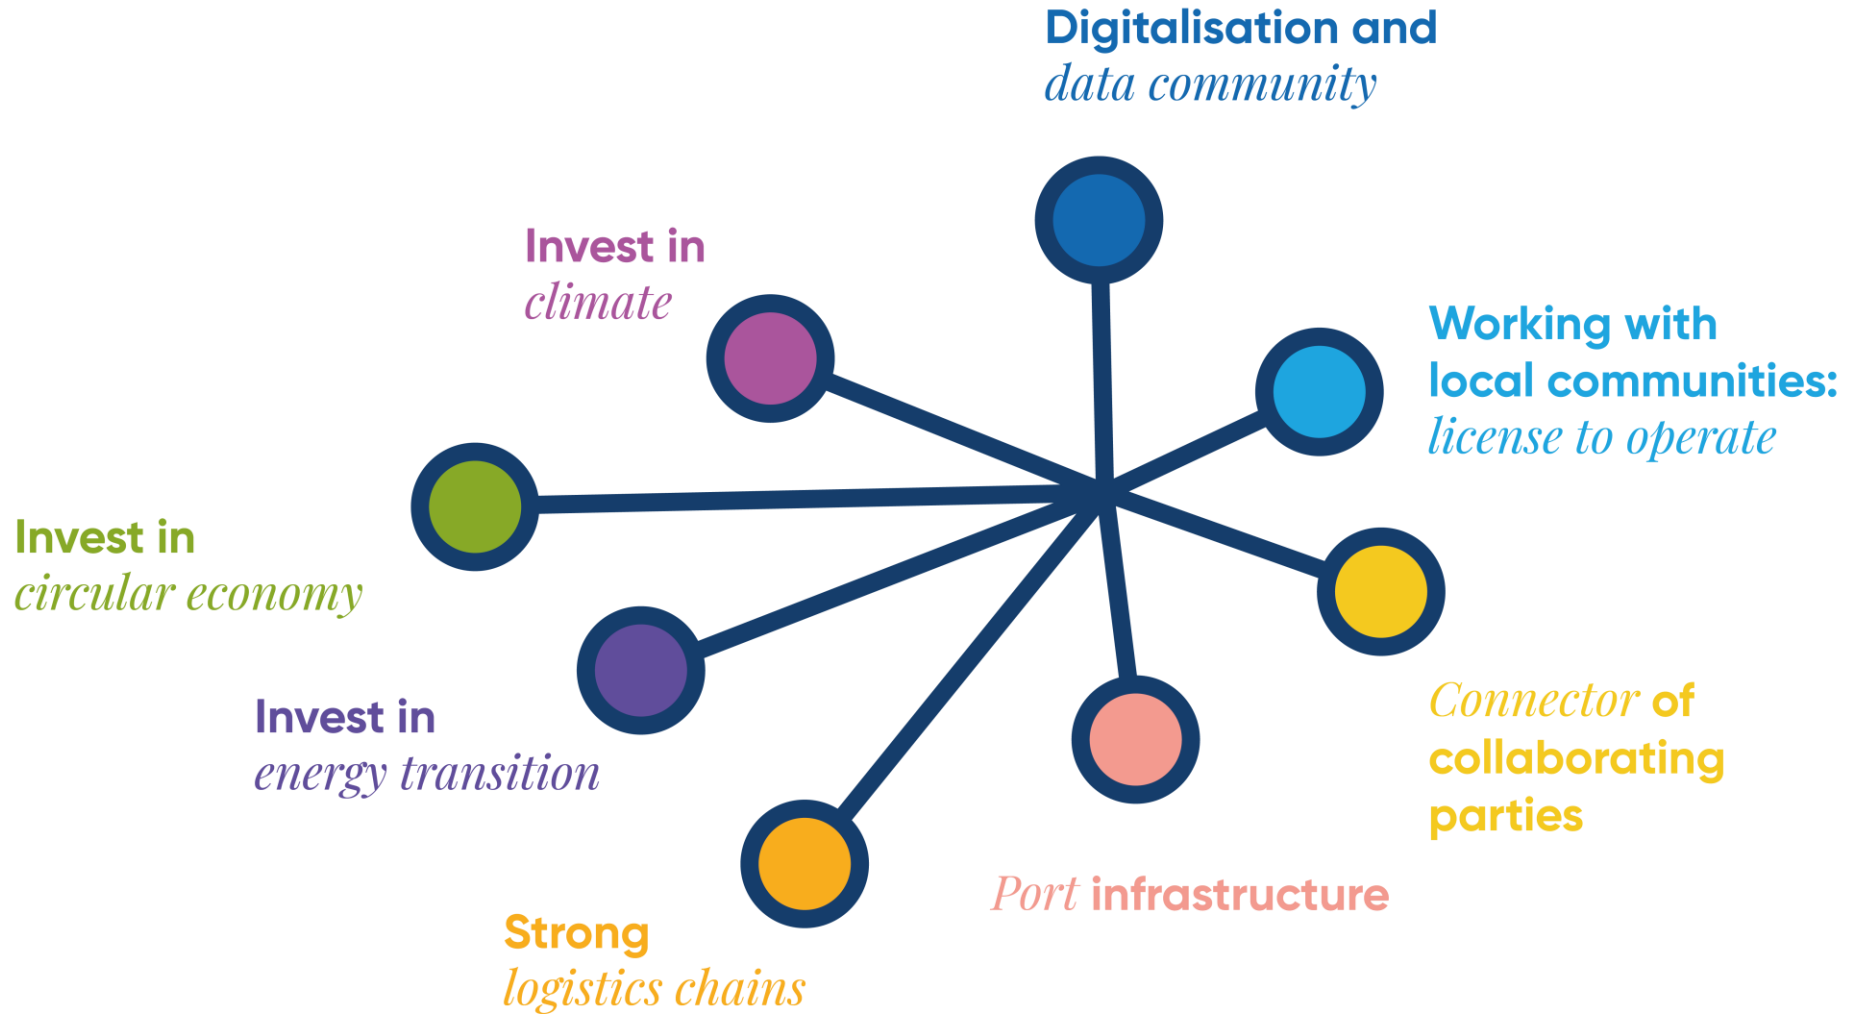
Digitalisation and data community

Invest in climate

Working with local communities: license to operate

Invest in circular economy

Invest in energy transition

Connector of collaborating parties

Port infrastructure

Strong logistics chains